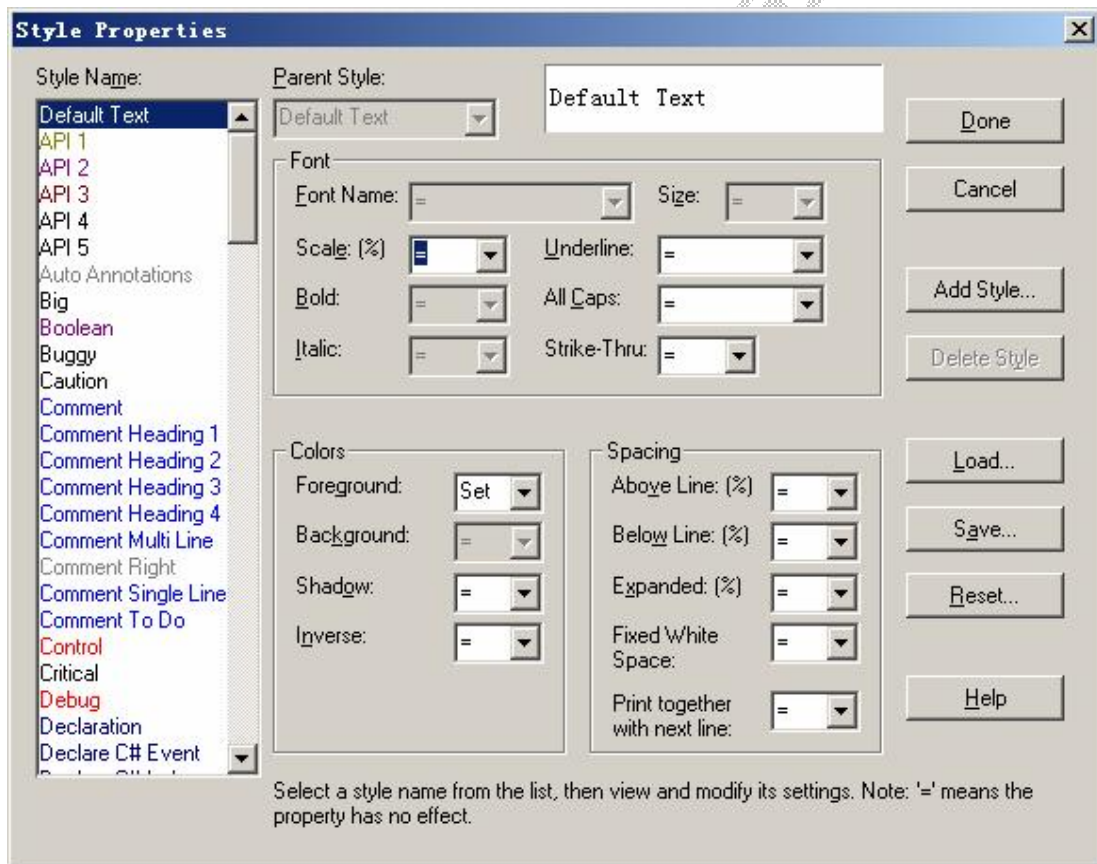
Style Properties

Style Name:

Default Text
API 1
API 2
API 3
API 4
API 5
Auto Annotations
Big
Boolean
Buggy
Caution
Comment
Comment Heading 1
Comment Heading 2
Comment Heading 3
Comment Heading 4
Comment Multi Line
Comment Right
Comment Single Line
Comment To Do
Control
Critical
Debug
Declaration
Declare C# Event

Parent Style:

Default Text

Default Text

Font

Font Name: =

Size: =

Scale: (%) =

Underline: =

Bold: =

All Caps: =

Italic: =

Strike-Thru: =

Colors

Foreground: Set

Background: =

Shadow: =

Inverse: =

Spacing

Above Line: (%) =

Below Line: (%) =

Expanded: (%) =

Fixed White Space: =

Print together with next line: =

Done

Cancel

Add Style...

Delete Style

Load...

Save...

Reset...

Help

Select a style name from the list, then view and modify its settings. Note: '=' means the property has no effect.